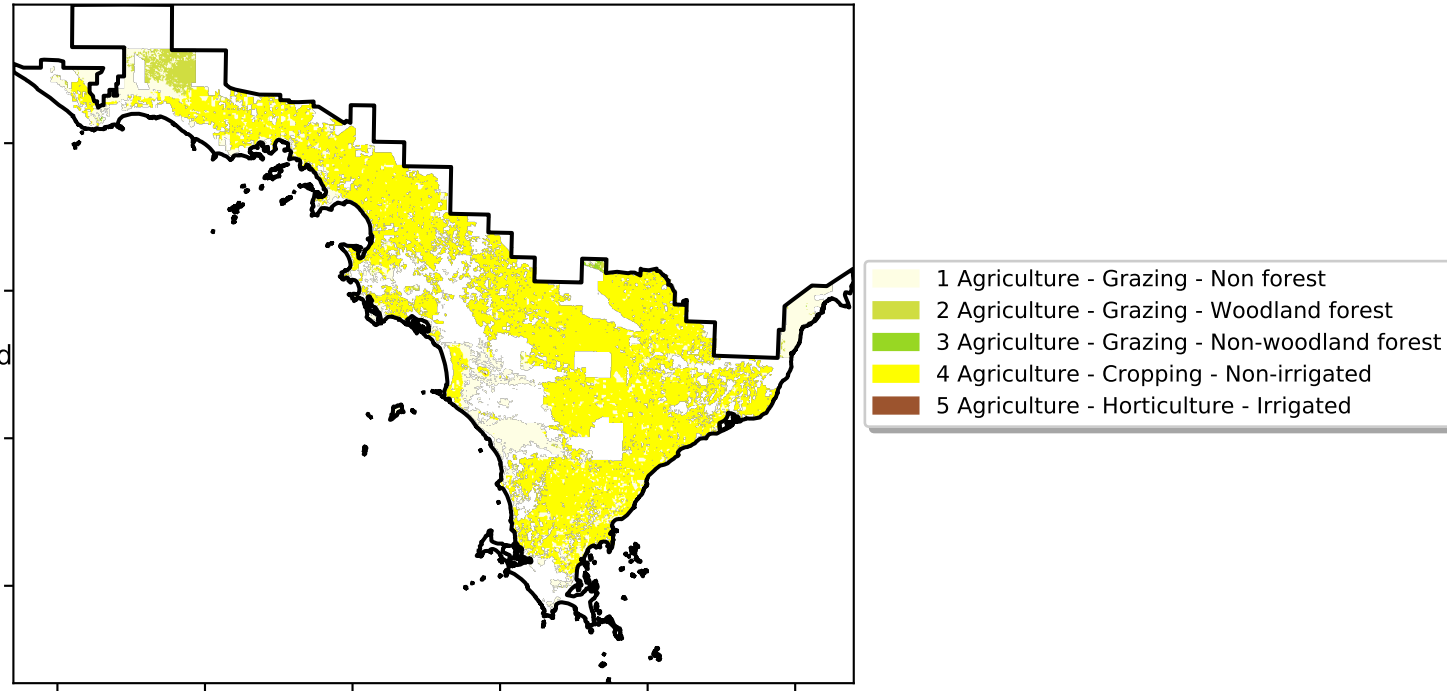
d

1 Agriculture - Grazing - Non forest
2 Agriculture - Grazing - Woodland forest
3 Agriculture - Grazing - Non-woodland forest
4 Agriculture - Cropping - Non-irrigated
5 Agriculture - Horticulture - Irrigated